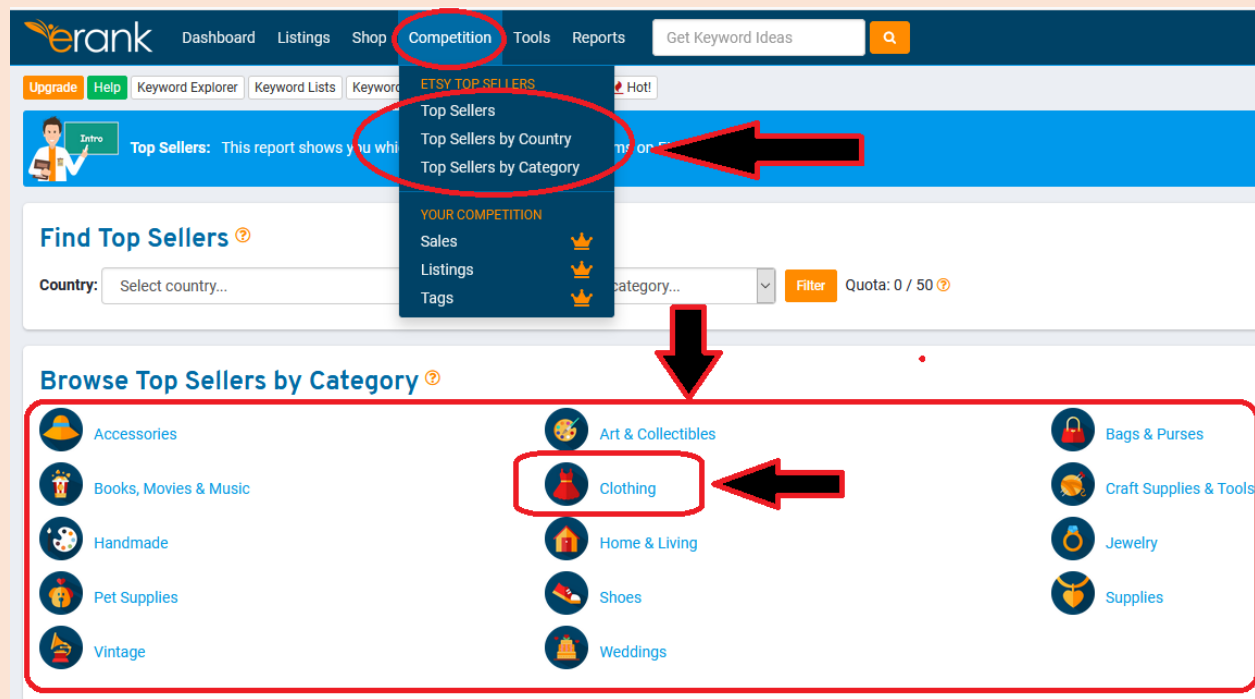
erank Dashboard Listings Shop Competition Tools Reports Get Keyword Ideas

Upgrade Help Keyword Explorer Keyword Lists Keyword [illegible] Hot!

ETSY TOP SELLERS
Top Sellers
Top Sellers by Country
Top Sellers by Category

YOUR COMPETITION
Sales
Listings
Tags

Intro

Top Sellers: This report shows you whi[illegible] ms on E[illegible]

Find Top Sellers

Country: Select country... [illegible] category... Filter Quota: 0 / 50

Browse Top Sellers by Category

Accessories
Art & Collectibles
Bags & Purses
Books, Movies & Music
Clothing
Craft Supplies & Tools
Handmade
Home & Living
Jewelry
Pet Supplies
Shoes
Supplies
Vintage
Weddings